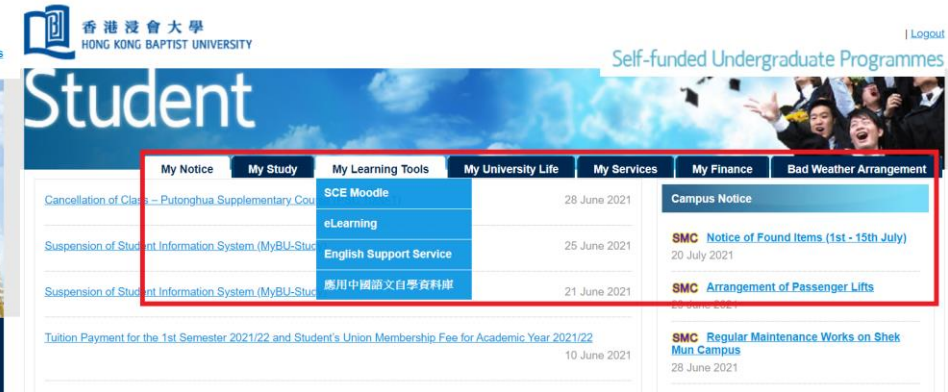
香港浸會大學
HONG KONG BAPTIST UNIVERSITY

| Logout

Self-funded Undergraduate Programmes

Student

My Notice | My Study | My Learning Tools | My University Life | My Services | My Finance | Bad Weather Arrangement

SCE Moodle
eLearning
English Support Service
應用中國語文自學資料庫

Cancellation of Class – Putonghua Supplementary Cou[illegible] 28 June 2021

Suspension of Student Information System (MyBU-Stud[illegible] 25 June 2021

Suspension of Student Information System (MyBU-Stud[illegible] 21 June 2021

Tuition Payment for the 1st Semester 2021/22 and Student's Union Membership Fee for Academic Year 2021/22
10 June 2021

Campus Notice

SMC Notice of Found Items (1st - 15th July)
20 July 2021

SMC Arrangement of Passenger Lifts
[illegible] 2021

SMC Regular Maintenance Works on Shek Mun Campus
28 June 2021